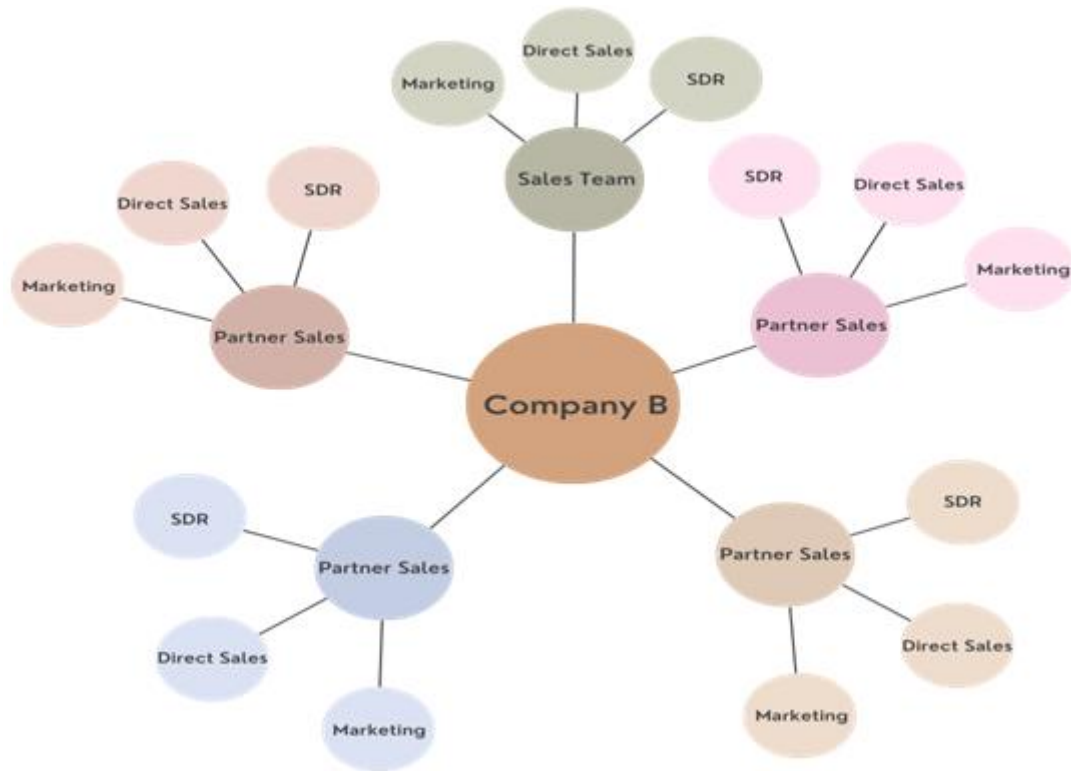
Direct Sales
Marketing
SDR
Sales Team

Direct Sales
SDR
Marketing
Partner Sales

SDR
Direct Sales
Marketing
Partner Sales

Company B

SDR
Partner Sales
Direct Sales
Marketing

Partner Sales
SDR
Direct Sales
Marketing